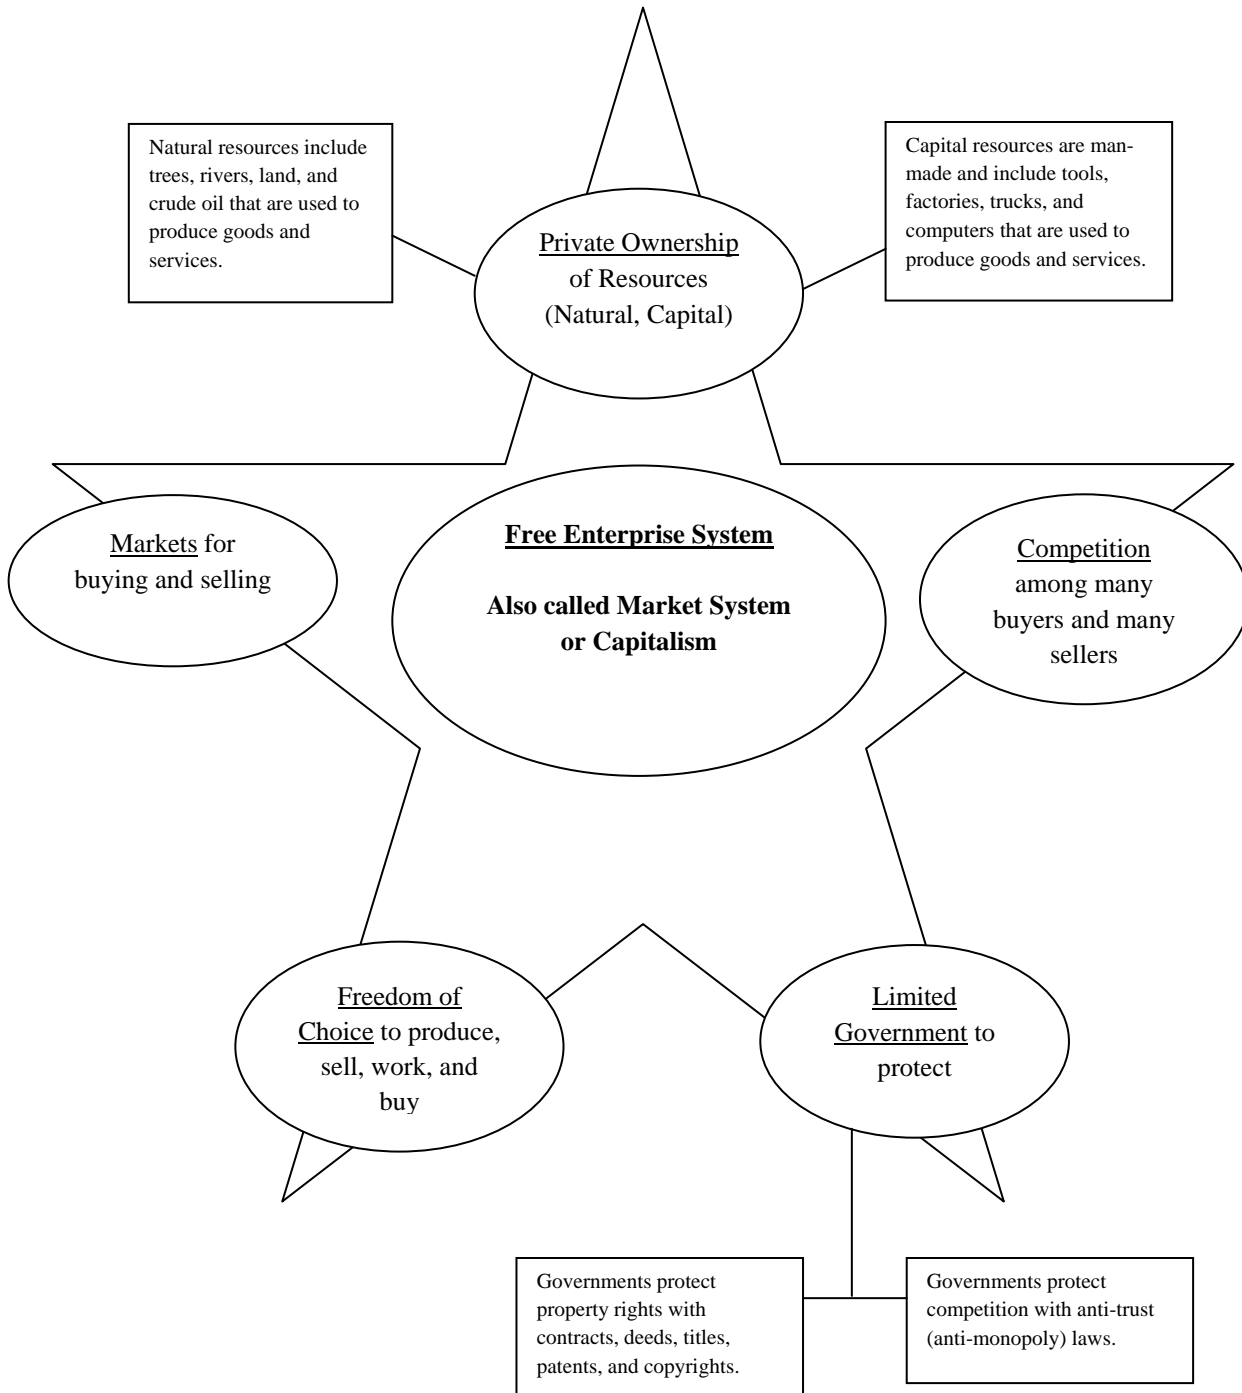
Natural resources include trees, rivers, land, and crude oil that are used to produce goods and services.

Private Ownership of Resources (Natural, Capital)

Capital resources are man-made and include tools, factories, trucks, and computers that are used to produce goods and services.

Markets for buying and selling

Free Enterprise System

Also called Market System or Capitalism

Competition among many buyers and many sellers

Freedom of Choice to produce, sell, work, and buy

Limited Government to protect

Governments protect property rights with contracts, deeds, titles, patents, and copyrights.

Governments protect competition with anti-trust (anti-monopoly) laws.